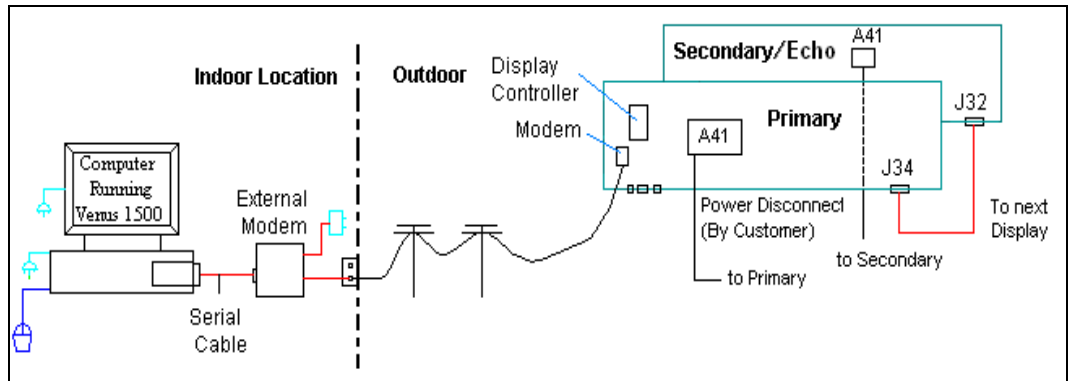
Indoor Location

Outdoor

Computer Running Venus 1500

External Modem

Serial Cable

Display Controller

Modem

Secondary/Echo

A41

Primary

A41

J32

J34

Power Disconnect (By Customer)

to Primary

to Secondary

To next Display